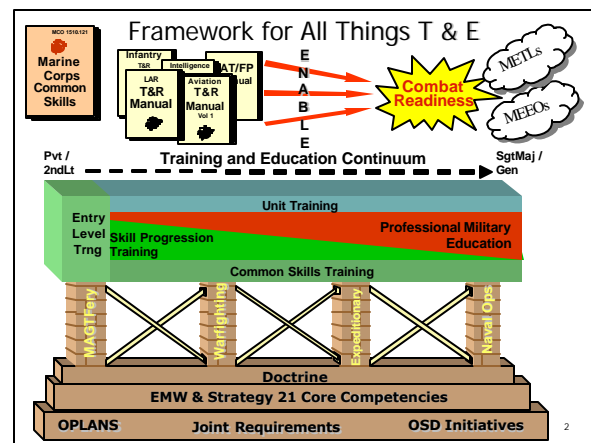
Framework for All Things T & E

MCO 1510.121
Marine Corps Common Skills

Infantry T&R
Intelligence
AT/FP Manual
LAR T&R Manual
Aviation T&R Manual Vol 1

E N A B L E

Combat Readiness

METLs
MEEOs

Pvt / 2ndLt
Training and Education Continuum
SgtMaj / Gen

Unit Training
Entry Level Trng
Skill Progression Training
Professional Military Education
Common Skills Training

MAGTFery
Warfighting
Expeditionary
Naval Ops

Doctrine
EMW & Strategy 21 Core Competencies
OPLANS
Joint Requirements
OSD Initiatives

2